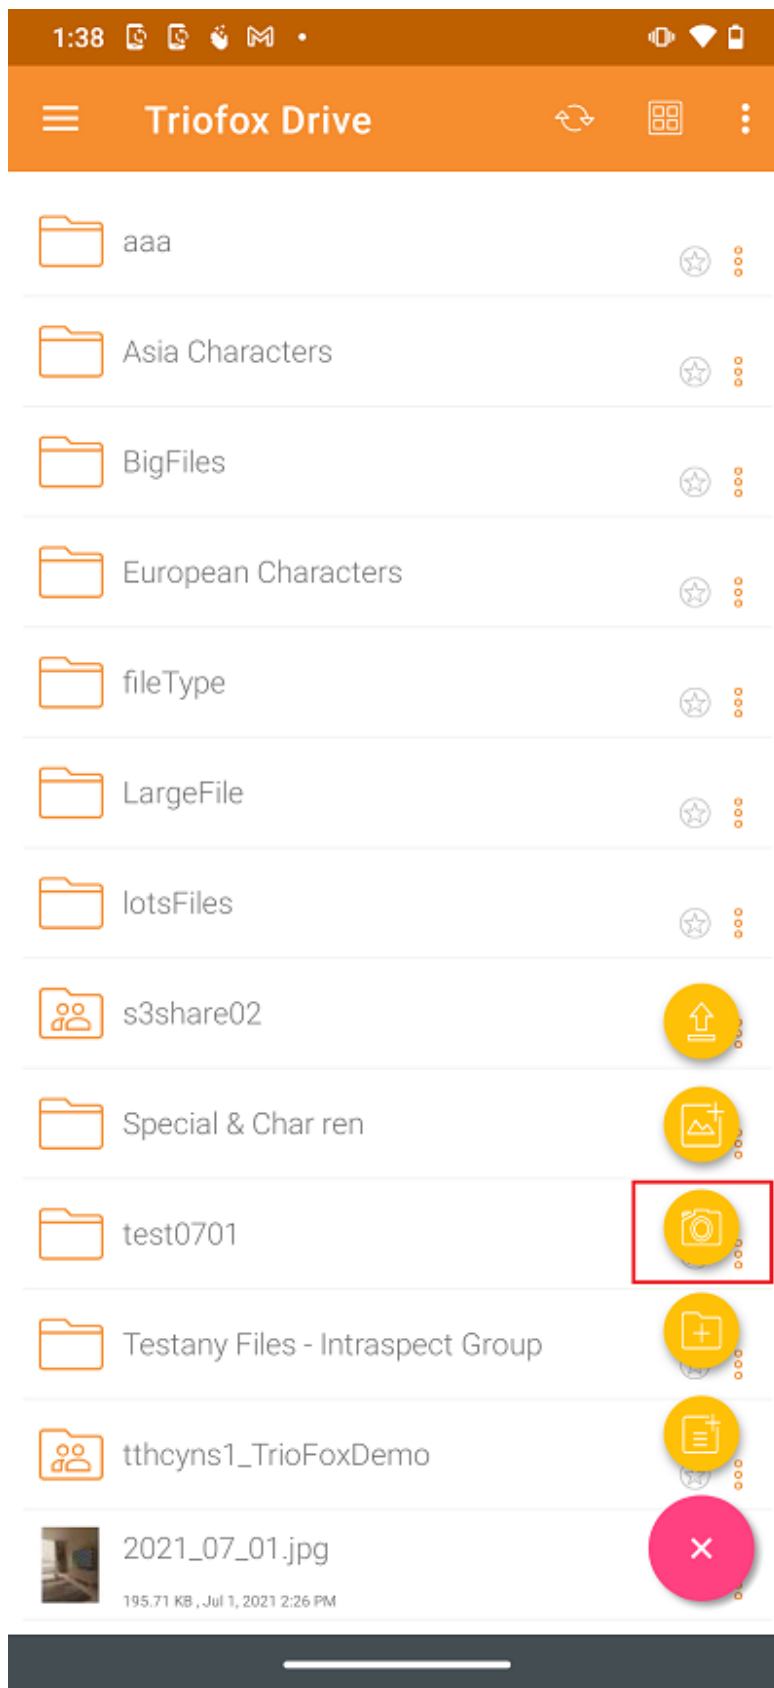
1:38

Triofox Drive

aaa

Asia Characters

BigFiles

European Characters

fileType

LargeFile

lotsFiles

s3share02

Special & Char ren

test0701

Testany Files - Intraspect Group

tthcyns1_TrioFoxDemo

2021_07_01.jpg

195.71 KB , Jul 1, 2021 2:26 PM